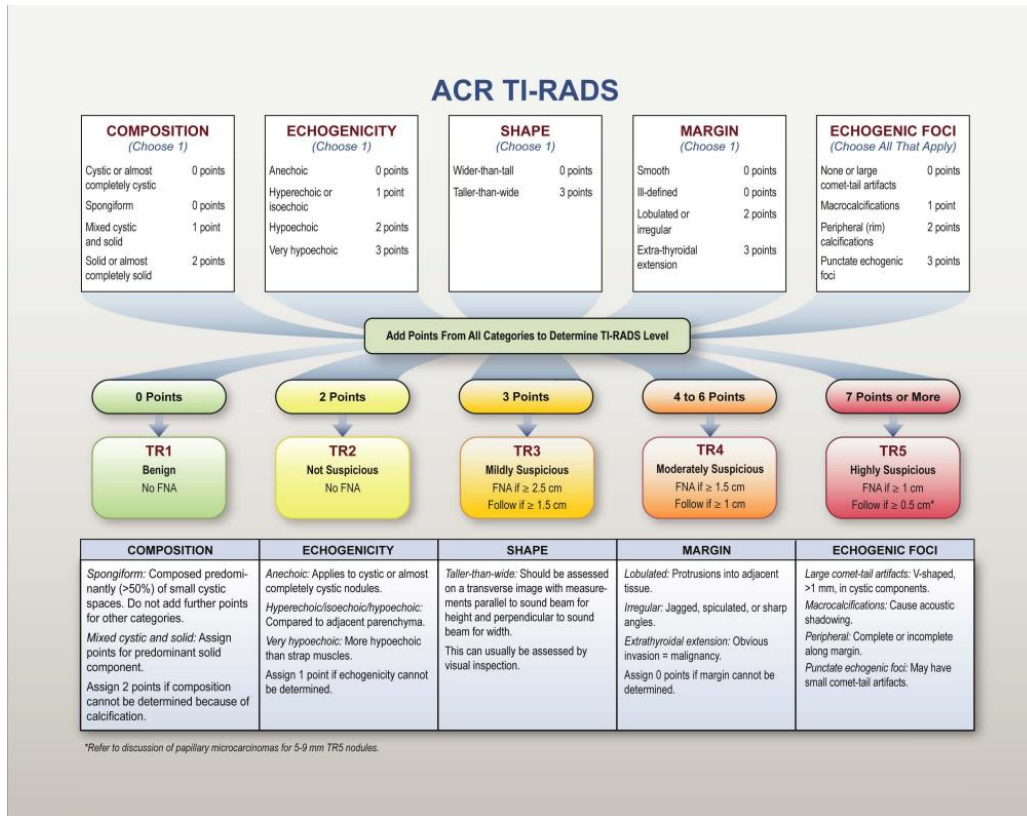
ACR TI-RADS

COMPOSITION
(Choose 1)

| | |
|---|---|
| Cystic or almost completely cystic | 0 points |
| Spongiform | 0 points |
| Mixed cystic and solid | 1 point |
| Solid or almost completely solid | 2 points |

ECHOGENICITY
(Choose 1)

| | |
|---|---|
| Anechoic | 0 points |
| Hyperechoic or isoechoic | 1 point |
| Hypoechoic | 2 points |
| Very hypoechoic | 3 points |

SHAPE
(Choose 1)

| | |
|---|---|
| Wider-than-tall | 0 points |
| Taller-than-wide | 3 points |

MARGIN
(Choose 1)

| | |
|---|---|
| Smooth | 0 points |
| Ill-defined | 0 points |
| Lobulated or irregular | 2 points |
| Extra-thyroidal extension | 3 points |

ECHOGENIC FOCI
(Choose All That Apply)

| | |
|---|---|
| None or large comet-tail artifacts | 0 points |
| Macrocalcifications | 1 point |
| Peripheral (rim) calcifications | 2 points |
| Punctate echogenic foci | 3 points |

Add Points From All Categories to Determine TI-RADS Level

0 Points
TR1
Benign
No FNA

2 Points
TR2
Not Suspicious
No FNA

3 Points
TR3
Mildly Suspicious
FNA if ≥ 2.5 cm
Follow if ≥ 1.5 cm

4 to 6 Points
TR4
Moderately Suspicious
FNA if ≥ 1.5 cm
Follow if ≥ 1 cm

7 Points or More
TR5
Highly Suspicious
FNA if ≥ 1 cm
Follow if ≥ 0.5 cm*

| COMPOSITION | ECHOGENICITY | SHAPE | MARGIN | ECHOGENIC FOCI |
|---|---|---|---|---|
| Spongiform: Composed predominantly (>50%) of small cystic spaces. Do not add further points for other categories. Mixed cystic and solid: Assign points for predominant solid component. Assign 2 points if composition cannot be determined because of calcification. | Anechoic: Applies to cystic or almost completely cystic nodules. Hyperechoic/isoechoic/hypoechoic: Compared to adjacent parenchyma. Very hypoechoic: More hypoechoic than strap muscles. Assign 1 point if echogenicity cannot be determined. | Taller-than-wide: Should be assessed on a transverse image with measurements parallel to sound beam for height and perpendicular to sound beam for width. This can usually be assessed by visual inspection. | Lobulated: Protrusions into adjacent tissue. Irregular: Jagged, spiculated, or sharp angles. Extrathyroidal extension: Obvious invasion = malignancy. Assign 0 points if margin cannot be determined. | Large comet-tail artifacts: V-shaped, >1 mm, in cystic components. Macrocalcifications: Cause acoustic shadowing. Peripheral: Complete or incomplete along margin. Punctate echogenic foci: May have small comet-tail artifacts. |

*Refer to discussion of papillary microcarcinomas for 5-9 mm TR5 nodules.